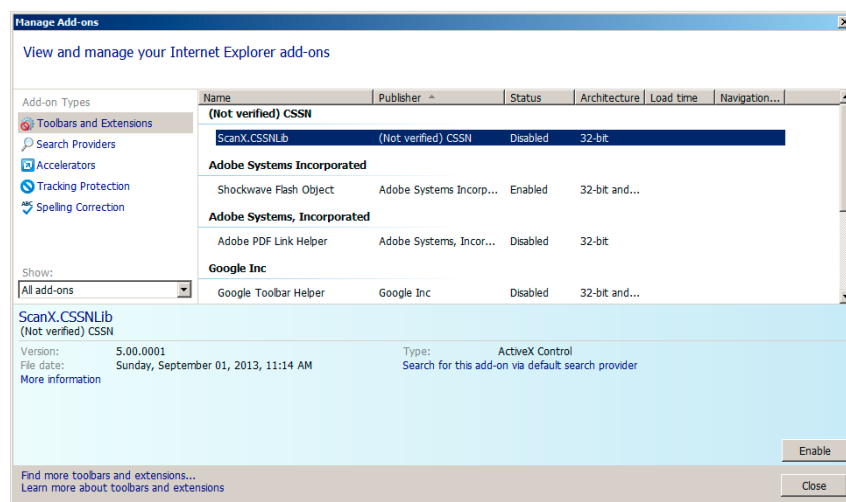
Manage Add-ons

View and manage your Internet Explorer add-ons

Add-on Types
Toolbars and Extensions
Search Providers
Accelerators
Tracking Protection
Spelling Correction

Show:
All add-ons

| Name | Publisher | Status | Architecture | Load time | Navigation... |
|---|---|---|---|---|---|
| (Not verified) CSSN | | | | | |
| ScanX.CSSNLib | (Not verified) CSSN | Disabled | 32-bit | | |
| Adobe Systems Incorporated | | | | | |
| Shockwave Flash Object | Adobe Systems Incorp... | Enabled | 32-bit and... | | |
| Adobe Systems, Incorporated | | | | | |
| Adobe PDF Link Helper | Adobe Systems, Incor... | Disabled | 32-bit | | |
| Google Inc | | | | | |
| Google Toolbar Helper | Google Inc | Disabled | 32-bit and... | | |

ScanX.CSSNLib
(Not verified) CSSN

Version: 5.00.0001
File date: Sunday, September 01, 2013, 11:14 AM
More information

Type: ActiveX Control
Search for this add-on via default search provider

Enable

Find more toolbars and extensions...
Learn more about toolbars and extensions

Close